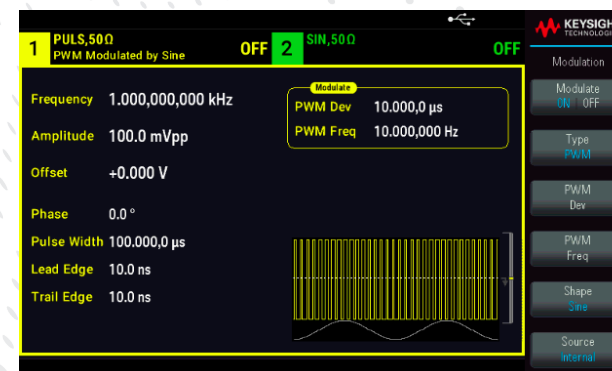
1 PULS,50Ω
PWM Modulated by Sine
OFF
2 SIN,50Ω
OFF

KEYSIGH
TECHNOLO

Modulation

Frequency 1.000,000,000 kHz

Amplitude 100.0 mVpp

Offset +0.000 V

Phase 0.0 °

Pulse Width 100.000,0 µs

Lead Edge 10.0 ns

Trail Edge 10.0 ns

Modulate
PWM Dev 10.000,0 µs
PWM Freq 10.000,000 Hz

Modulate
ON OFF

Type
PWM

PWM
Dev

PWM
Freq

Shape
Sine

Source
Internal